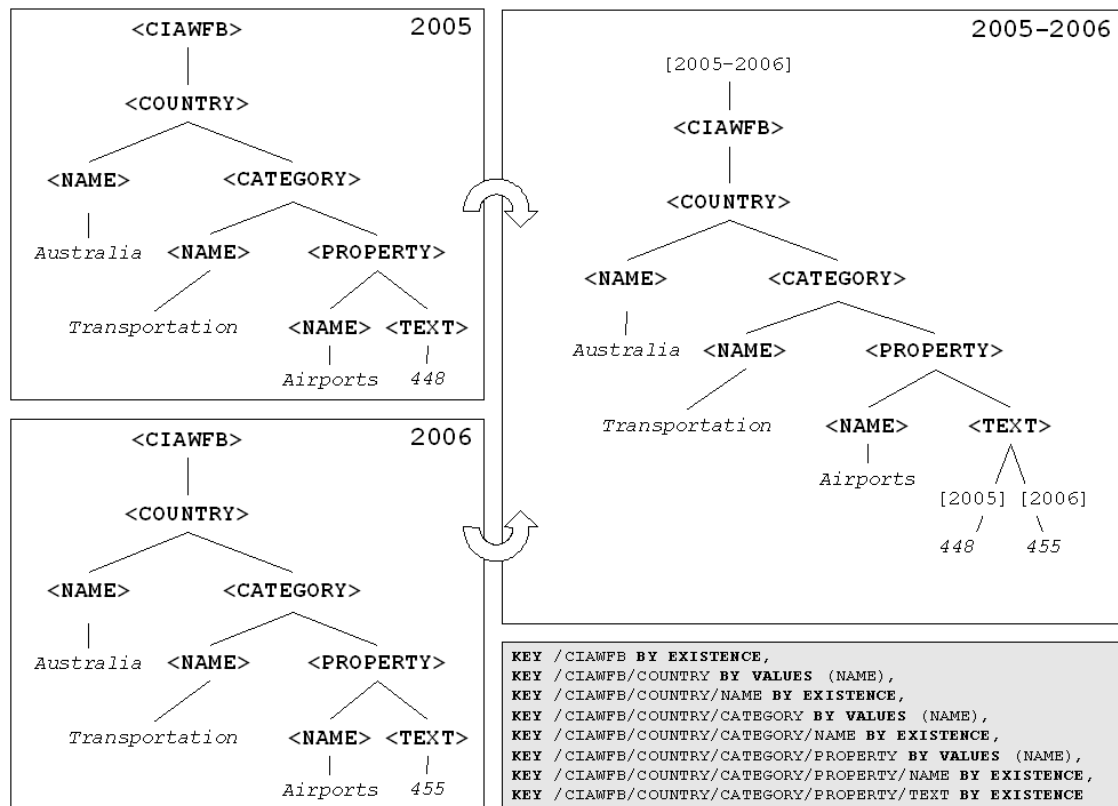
<CIAWFB> 2005

<COUNTRY>

<NAME> <CATEGORY>

Australia <NAME> <PROPERTY>

Transportation <NAME> <TEXT>

Airports 448

<CIAWFB> 2006

<COUNTRY>

<NAME> <CATEGORY>

Australia <NAME> <PROPERTY>

Transportation <NAME> <TEXT>

Airports 455

2005-2006

[2005-2006]

<CIAWFB>

<COUNTRY>

<NAME> <CATEGORY>

Australia <NAME> <PROPERTY>

Transportation <NAME> <TEXT>

Airports [2005] [2006]

448 455

KEY /CIAWFB BY EXISTENCE,
KEY /CIAWFB/COUNTRY BY VALUES (NAME),
KEY /CIAWFB/COUNTRY/NAME BY EXISTENCE,
KEY /CIAWFB/COUNTRY/CATEGORY BY VALUES (NAME),
KEY /CIAWFB/COUNTRY/CATEGORY/NAME BY EXISTENCE,
KEY /CIAWFB/COUNTRY/CATEGORY/PROPERTY BY VALUES (NAME),
KEY /CIAWFB/COUNTRY/CATEGORY/PROPERTY/NAME BY EXISTENCE,
KEY /CIAWFB/COUNTRY/CATEGORY/PROPERTY/TEXT BY EXISTENCE